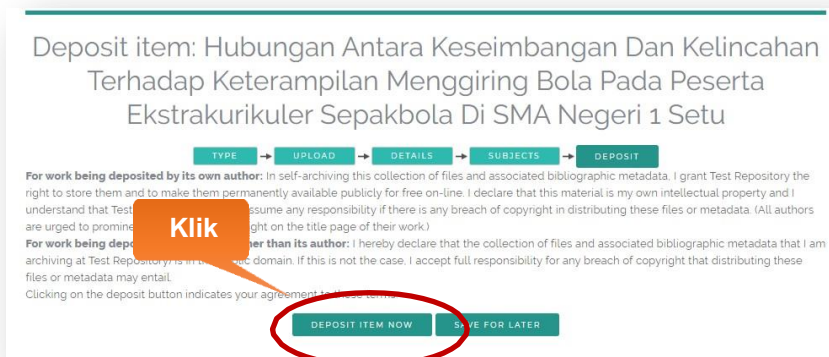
Deposit item: Hubungan Antara Keseimbangan Dan Kelincahan Terhadap Keterampilan Menggiring Bola Pada Peserta Ekstrakurikuler Sepakbola Di SMA Negeri 1 Setu

TYPE → UPLOAD → DETAILS → SUBJECTS → DEPOSIT

**For work being deposited by its own author:** In self-archiving this collection of files and associated bibliographic metadata, I grant Test Repository the right to store them and to make them permanently available publicly for free on-line. I declare that this material is my own intellectual property and I understand that Test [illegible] assume any responsibility if there is any breach of copyright in distributing these files or metadata. (All authors are urged to promine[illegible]ght on the title page of their work.)

**For work being depo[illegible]her than its author:** I hereby declare that the collection of files and associated bibliographic metadata that I am archiving at Test Repository is in the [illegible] domain. If this is not the case, I accept full responsibility for any breach of copyright that distributing these files or metadata may entail.

Clicking on the deposit button indicates your agreement to these terms.

Klik

DEPOSIT ITEM NOW

SAVE FOR LATER